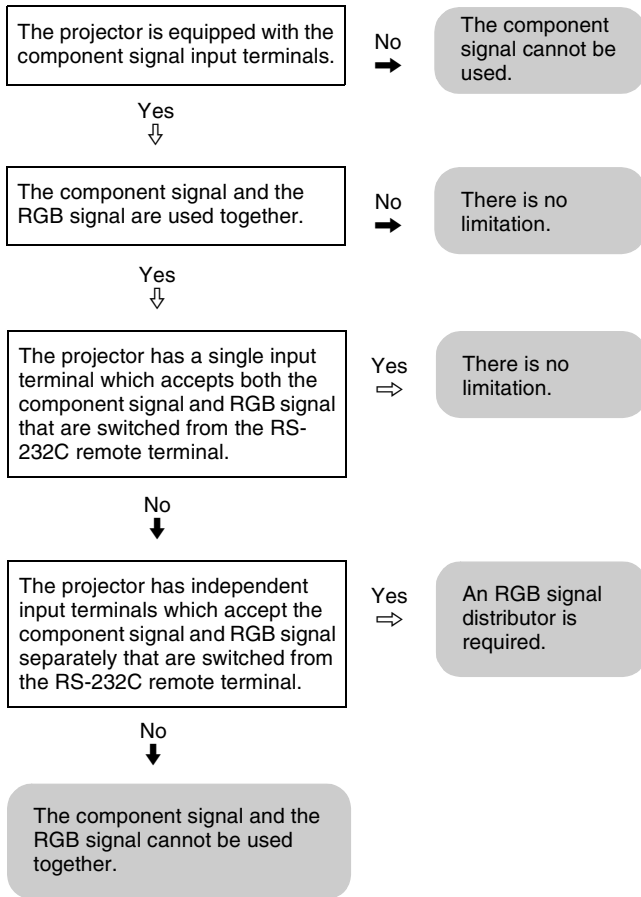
The projector is equipped with the component signal input terminals.

No

The component signal cannot be used.

Yes

The component signal and the RGB signal are used together.

No

There is no limitation.

Yes

The projector has a single input terminal which accepts both the component signal and RGB signal that are switched from the RS-232C remote terminal.

Yes

There is no limitation.

No

The projector has independent input terminals which accept the component signal and RGB signal separately that are switched from the RS-232C remote terminal.

Yes

An RGB signal distributor is required.

No

The component signal and the RGB signal cannot be used together.